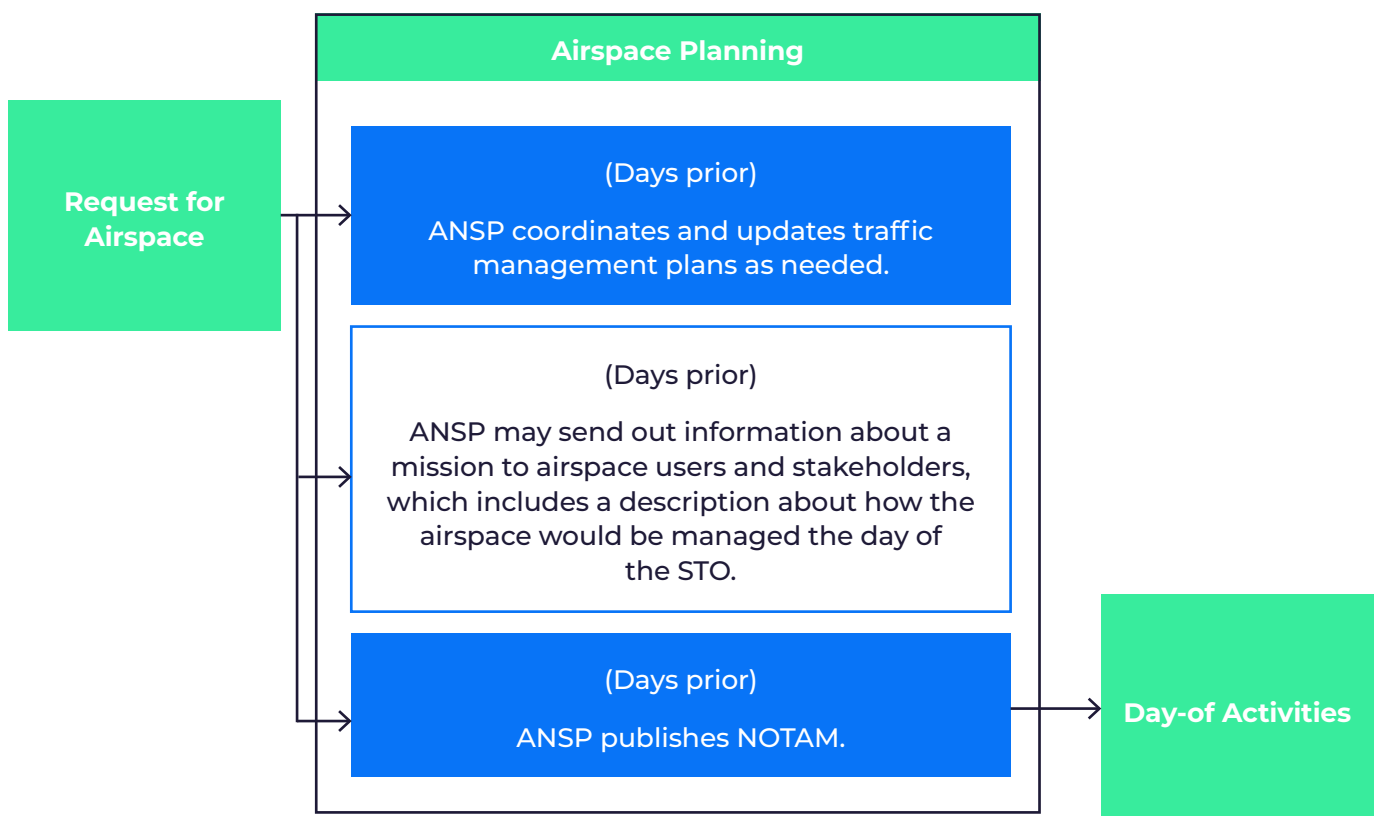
Request for Airspace

Airspace Planning

(Days prior)

ANSP coordinates and updates traffic management plans as needed.

(Days prior)

ANSP may send out information about a mission to airspace users and stakeholders, which includes a description about how the airspace would be managed the day of the STO.

(Days prior)

ANSP publishes NOTAM.

Day-of Activities